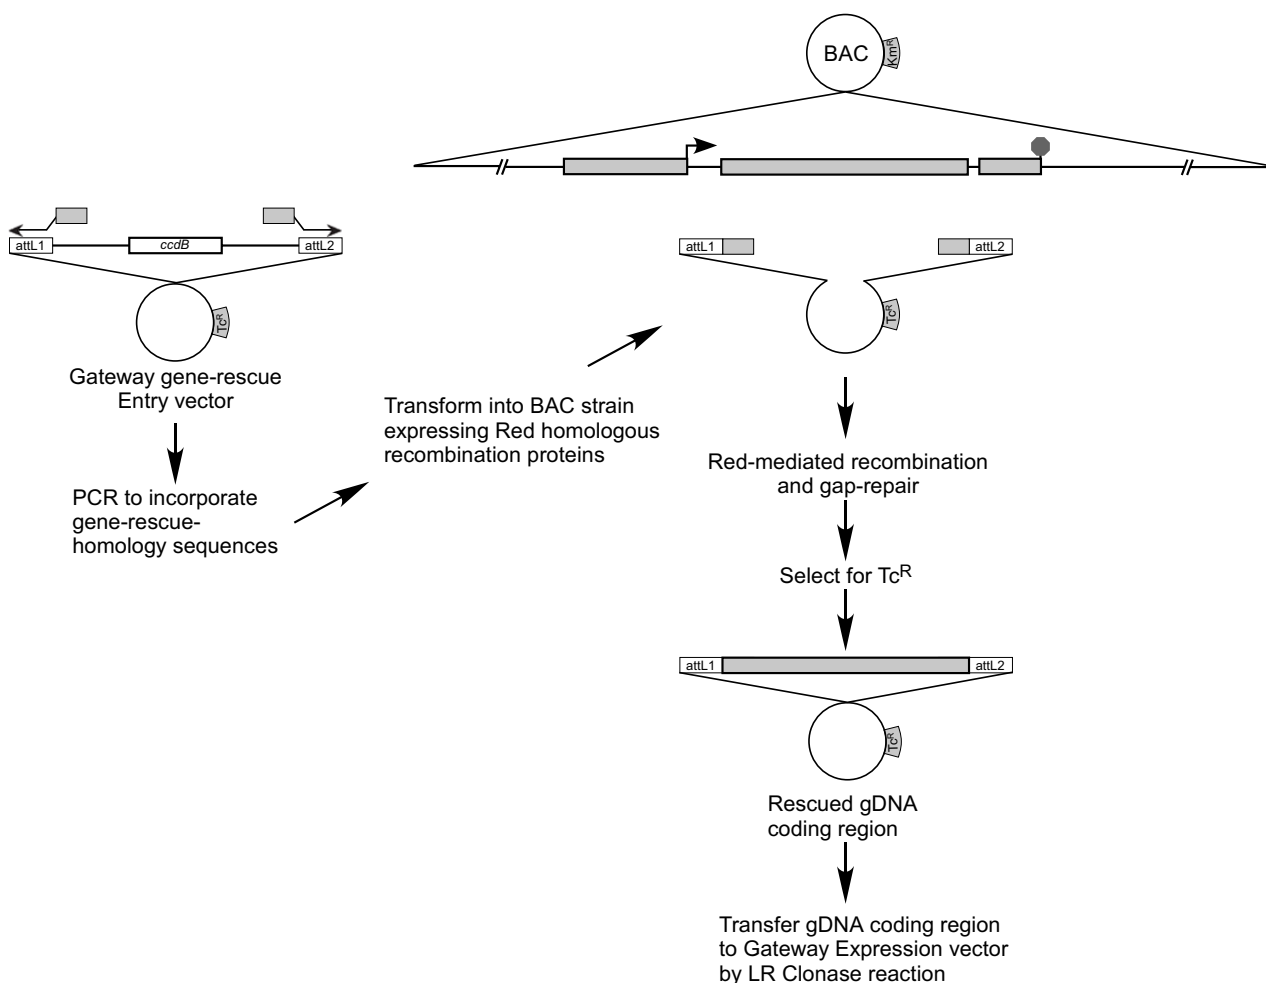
BAC

$Km^R$

attL1

ccdB

attL2

$Tc^R$

Gateway gene-rescue Entry vector

PCR to incorporate gene-rescue-homology sequences

Transform into BAC strain expressing Red homologous recombination proteins

attL1

attL2

$Tc^R$

Red-mediated recombination and gap-repair

Select for $Tc^R$

attL1

attL2

$Tc^R$

Rescued gDNA coding region

Transfer gDNA coding region to Gateway Expression vector by LR Clonase reaction